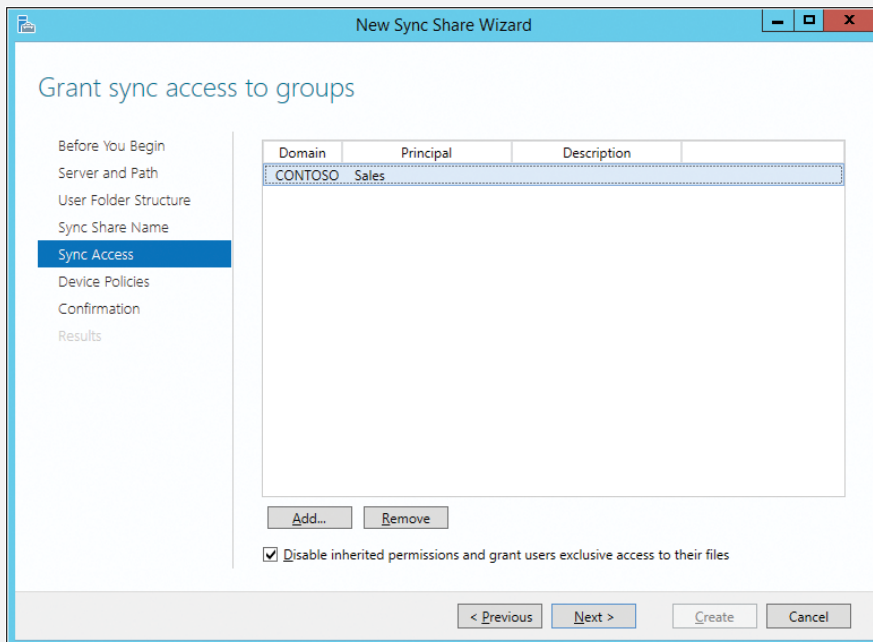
New Sync Share Wizard

Grant sync access to groups

Before You Begin
Server and Path
User Folder Structure
Sync Share Name
Sync Access
Device Policies
Confirmation
Results

| Domain | Principal | Description |
|---|---|---|
| CONTOSO | Sales | |

Add...
Remove

Disable inherited permissions and grant users exclusive access to their files

< Previous
Next >
Create
Cancel